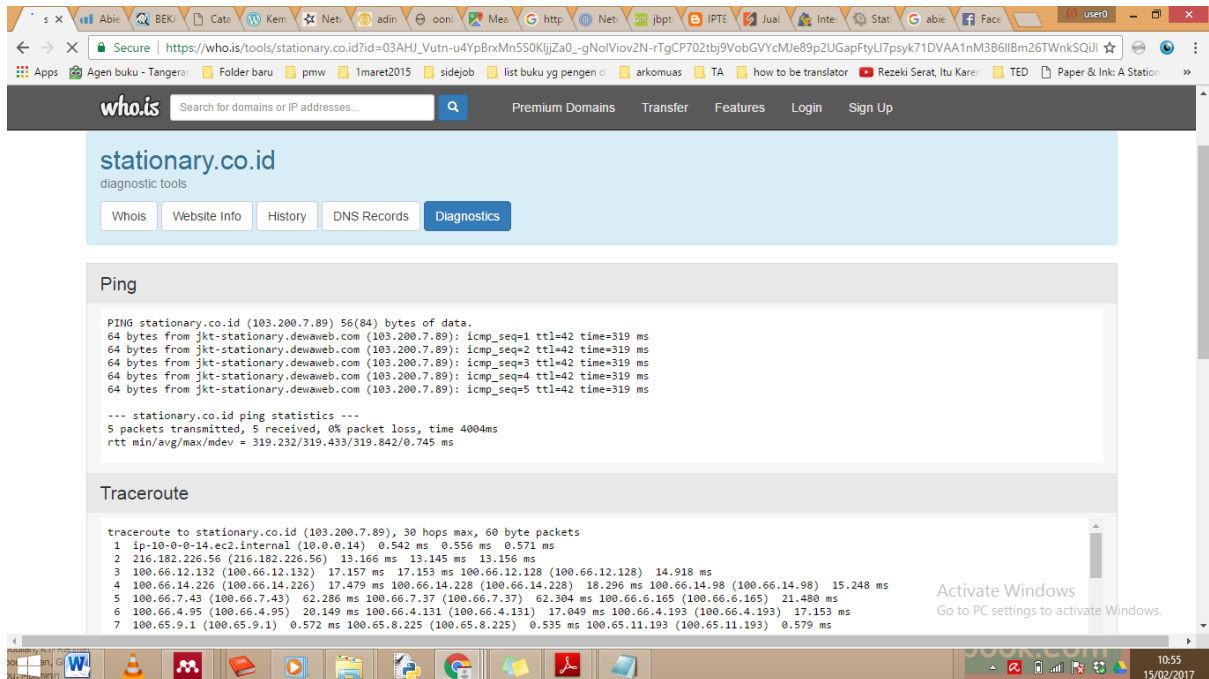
s × Abie BEK Cata Kem Netv adin oonl Mea http Netv jbpt IPTE Jual Inte Stat abie Face user0

Secure https://who.is/tools/stationary.co.id?id=03AHJ_Vutn-u4YpBrxMn5S0KljjZa0_-gNolViov2N-rTgCP702tbj9VobGVYcMJe89p2UGapFtyLI7psyk71DVAA1nM3B6lBm26TWnkSQiJl

Apps Agen buku - Tangera Folder baru pmw 1maret2015 sidejob list buku yg pengen d arkomuas TA how to be translator Rezeki Serat, Itu Karen TED Paper & Ink: A Station »

who.is Search for domains or IP addresses... Premium Domains Transfer Features Login Sign Up

stationary.co.id
diagnostic tools

Whois Website Info History DNS Records Diagnostics

Ping

PING stationary.co.id (103.200.7.89) 56(84) bytes of data.
64 bytes from jkt-stationary.dewaweb.com (103.200.7.89): icmp_seq=1 ttl=42 time=319 ms
64 bytes from jkt-stationary.dewaweb.com (103.200.7.89): icmp_seq=2 ttl=42 time=319 ms
64 bytes from jkt-stationary.dewaweb.com (103.200.7.89): icmp_seq=3 ttl=42 time=319 ms
64 bytes from jkt-stationary.dewaweb.com (103.200.7.89): icmp_seq=4 ttl=42 time=319 ms
64 bytes from jkt-stationary.dewaweb.com (103.200.7.89): icmp_seq=5 ttl=42 time=319 ms

--- stationary.co.id ping statistics ---
5 packets transmitted, 5 received, 0% packet loss, time 4004ms
rtt min/avg/max/mdev = 319.232/319.433/319.842/0.745 ms

Traceroute

traceroute to stationary.co.id (103.200.7.89), 30 hops max, 60 byte packets
1 ip-10-0-0-14.ec2.internal (10.0.0.14) 0.542 ms 0.556 ms 0.571 ms
2 216.182.226.56 (216.182.226.56) 13.166 ms 13.145 ms 13.156 ms
3 100.66.12.132 (100.66.12.132) 17.157 ms 17.153 ms 100.66.12.128 (100.66.12.128) 14.918 ms
4 100.66.14.226 (100.66.14.226) 17.479 ms 100.66.14.228 (100.66.14.228) 18.296 ms 100.66.14.98 (100.66.14.98) 15.248 ms
5 100.66.7.43 (100.66.7.43) 62.286 ms 100.66.7.37 (100.66.7.37) 62.304 ms 100.66.6.165 (100.66.6.165) 21.480 ms
6 100.66.4.95 (100.66.4.95) 20.149 ms 100.66.4.131 (100.66.4.131) 17.049 ms 100.66.4.193 (100.66.4.193) 17.153 ms
7 100.65.9.1 (100.65.9.1) 0.572 ms 100.65.8.225 (100.65.8.225) 0.535 ms 100.65.11.193 (100.65.11.193) 0.579 ms

Activate Windows
Go to PC settings to activate Windows.

10:55
15/02/2017